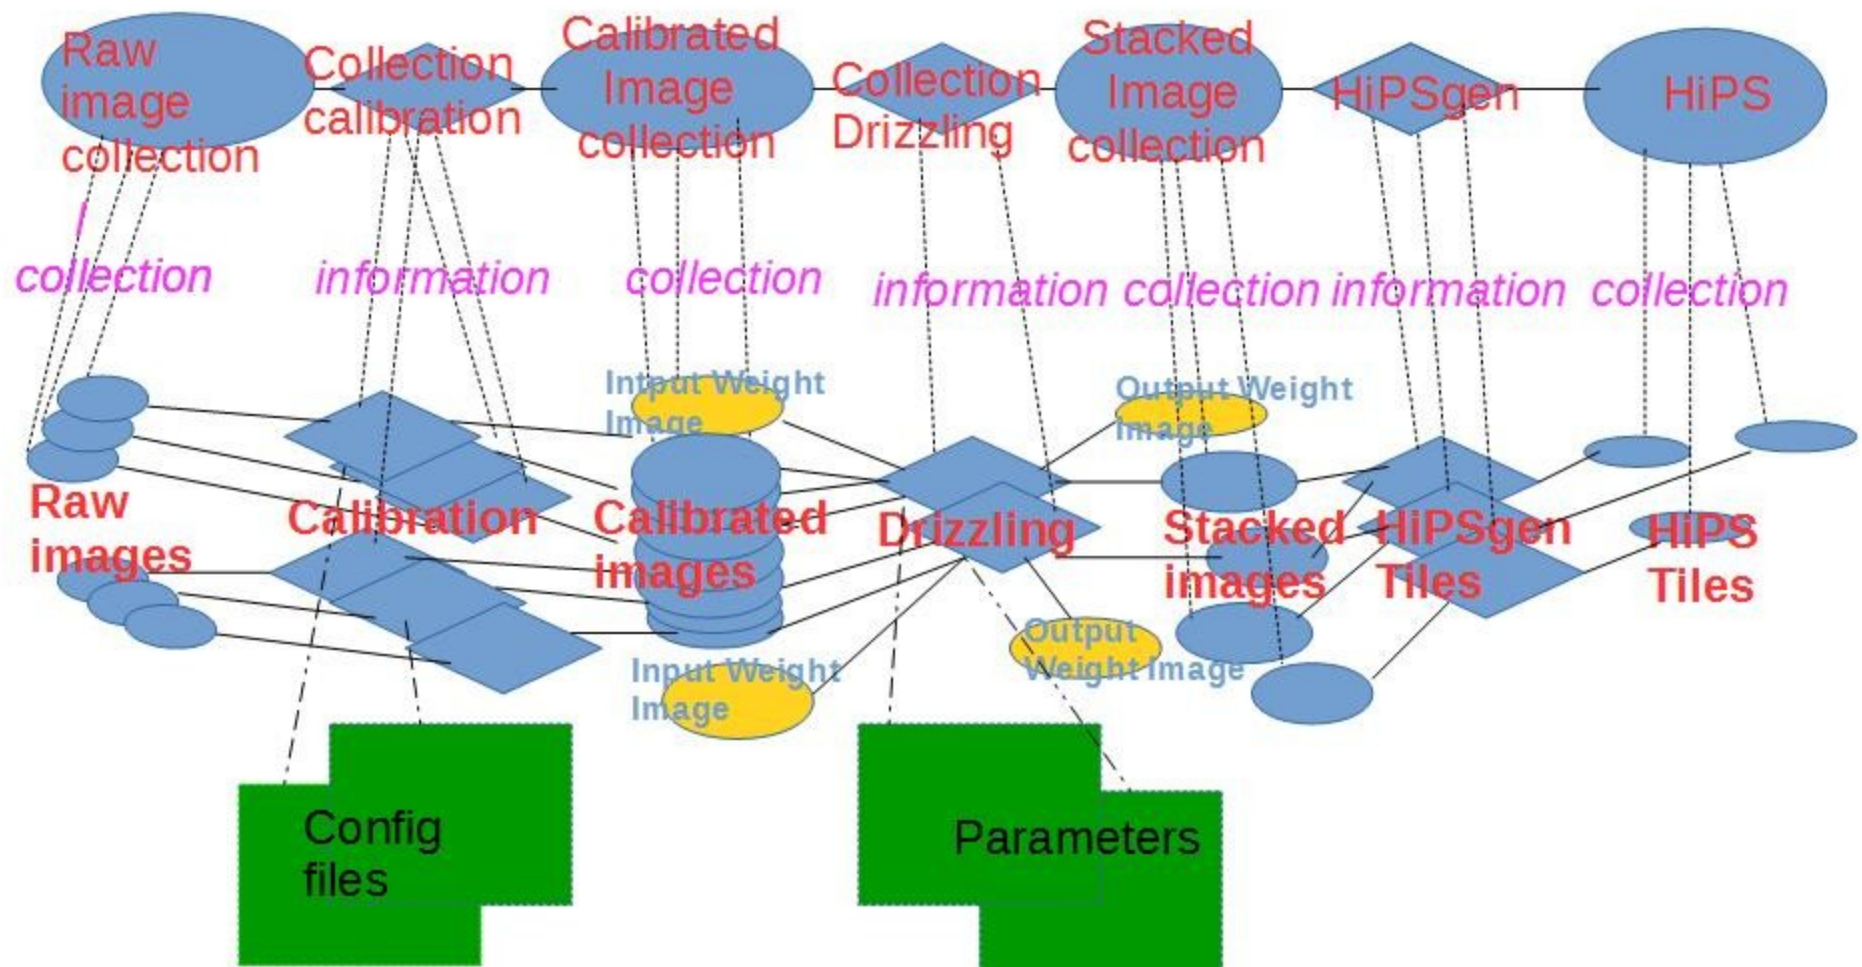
Raw image collection

Collection calibration

Calibrated Image collection

Collection Drizzling

Stacked Image collection

HiPSgen

HiPS

/ collection

information

collection

information

collection

information

collection

Intput Weight Image

Output Weight Image

Raw images

Calibration

Calibrated images

Drizzling

Stacked images

HiPSgen Tiles

HiPS Tiles

Output Weight Image

Input Weight Image

Config files

Parameters